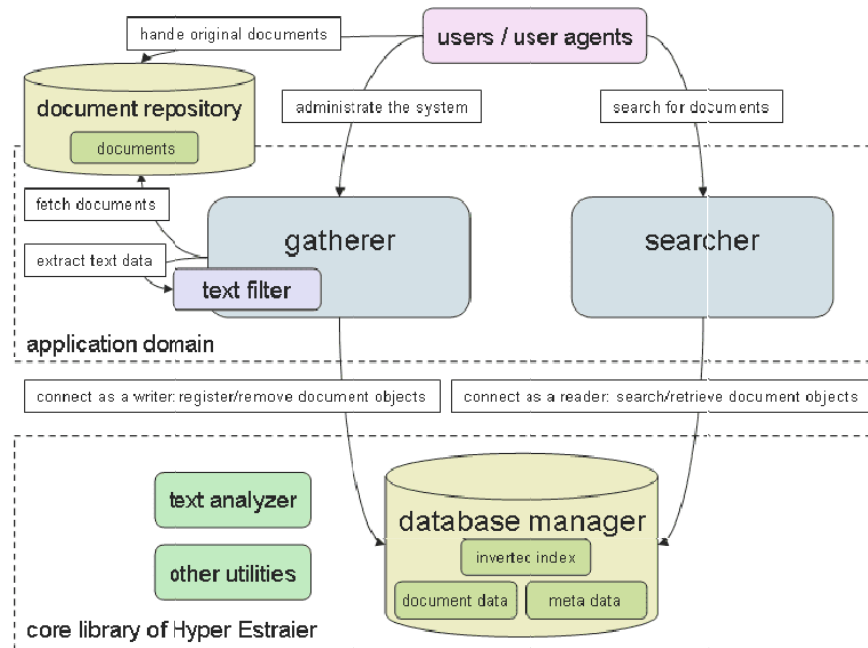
hande original documents

users / user agents

document repository

documents

administrate the system

search for documents

fetch documents

gatherer

searcher

extract text data

text filter

application domain

connect as a writer: register/remove document objects

connect as a reader: search/retrieve document objects

text analyzer

database manager

invertec index

other utilities

document data

meta data

core library of Hyper Estraier